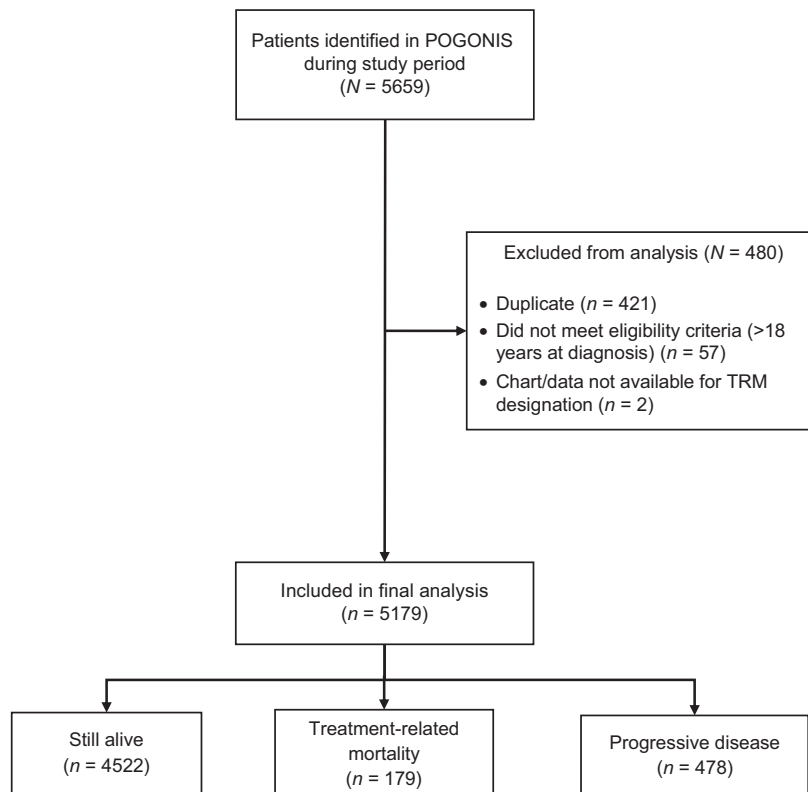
Patients identified in POGONIS during study period ($N$ = 5659)

Excluded from analysis ($N$ = 480)

- Duplicate ($n$ = 421)
- Did not meet eligibility criteria (>18 years at diagnosis) ($n$ = 57)
- Chart/data not available for TRM designation ($n$ = 2)

Included in final analysis ($n$ = 5179)

Still alive ($n$ = 4522)

Treatment-related mortality ($n$ = 179)

Progressive disease ($n$ = 478)